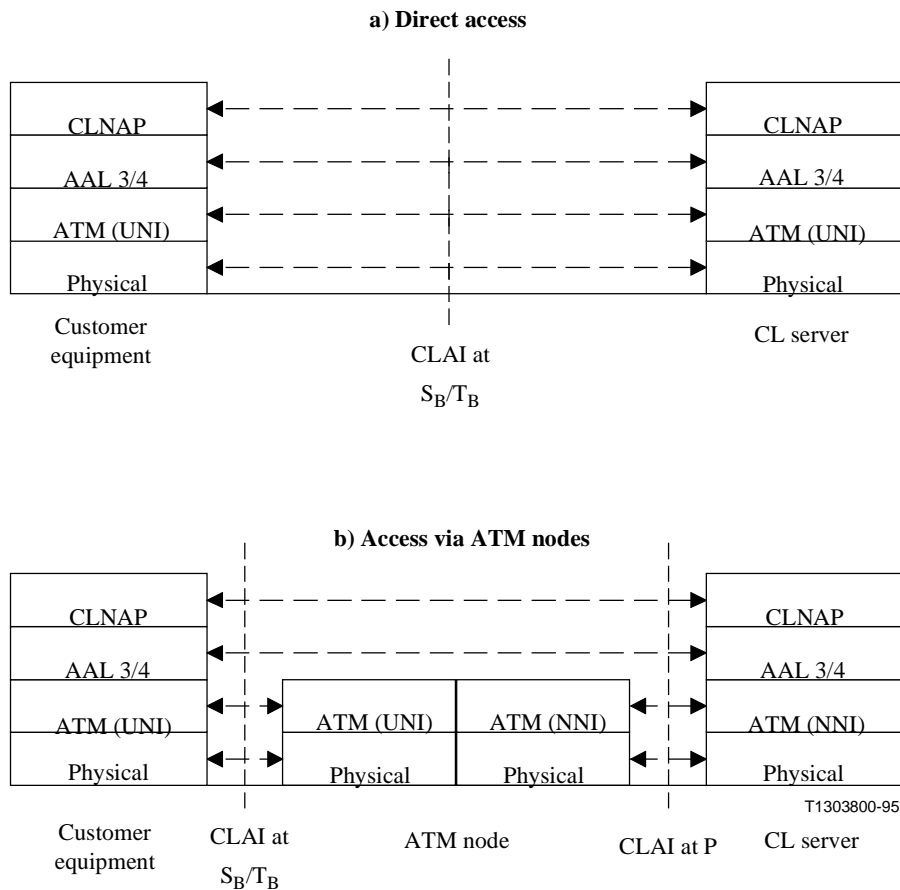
a) Direct access

CLNAP
AAL 3/4
ATM (UNI)
Physical

Customer equipment

CLAI at $S_B/T_B$

CLNAP
AAL 3/4
ATM (UNI)
Physical

CL server

b) Access via ATM nodes

CLNAP
AAL 3/4
ATM (UNI)
Physical

Customer equipment

CLAI at $S_B/T_B$

ATM (UNI)
Physical

ATM (NNI)
Physical

ATM node

CLAI at P

CLNAP
AAL 3/4
ATM (NNI)
Physical

CL server

T1303800-95